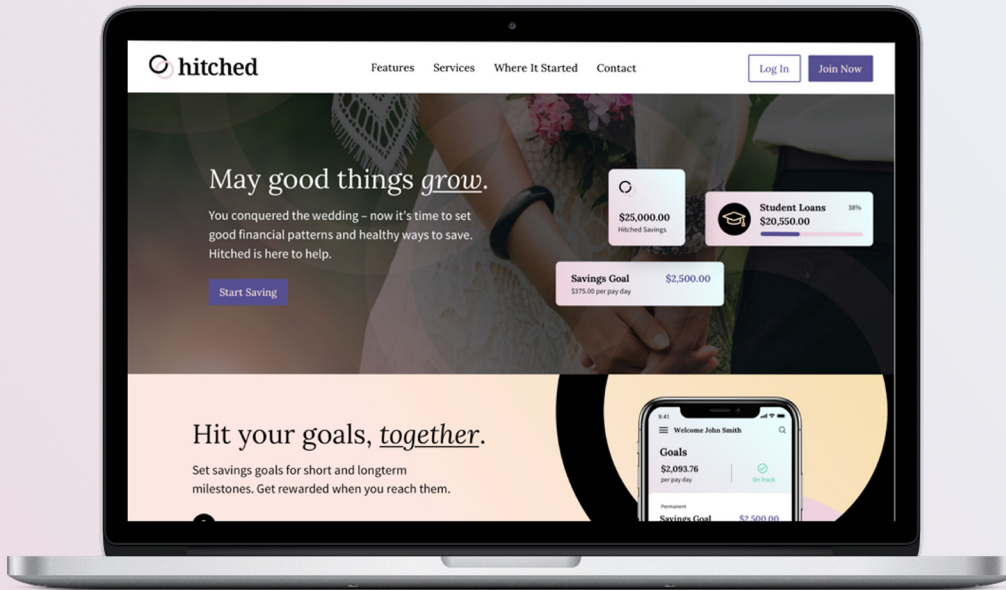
hitched

Features Services Where It Started Contact

Log In Join Now

May good things grow.

You conquered the wedding – now it's time to set good financial patterns and healthy ways to save. Hitched is here to help.

Start Saving

$25,000.00
Hitched Savings

Student Loans 38%
$20,550.00

Savings Goal $2,500.00
$375.00 per pay day

Hit your goals, together.

Set savings goals for short and longterm milestones. Get rewarded when you reach them.

9:41

Welcome John Smith

Goals

$2,093.76
per pay day

On track

Permanent

Savings Goal $2,500.00